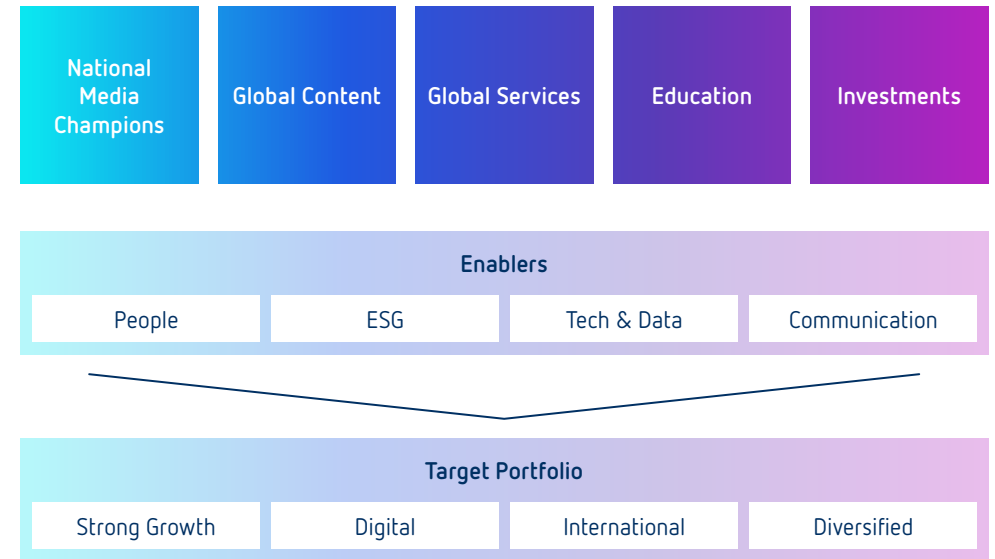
National Media Champions

Global Content

Global Services

Education

Investments

Enablers

People

ESG

Tech & Data

Communication

Target Portfolio

Strong Growth

Digital

International

Diversified